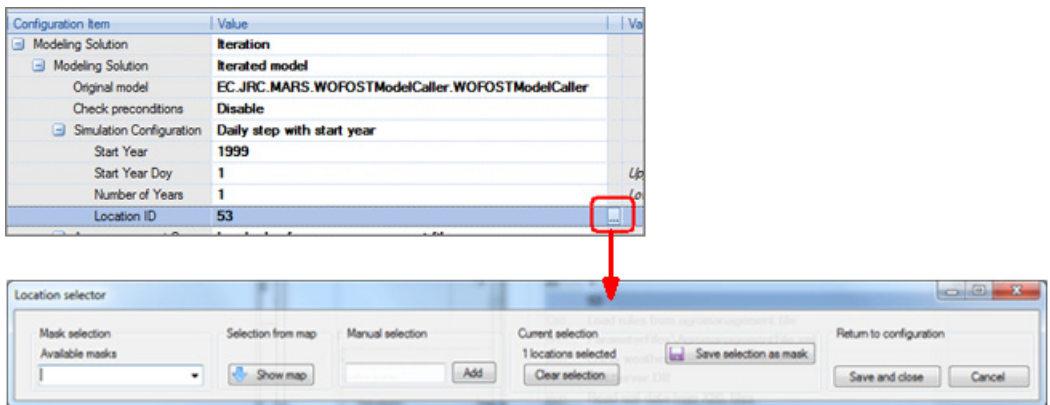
| Configuration Item | Value | Va |
|---|---|---|
| Modeling Solution | Iteration | |
| Modeling Solution | Iterated model | |
| Original model | EC.JRC.MARS.WOFOSTModelCaller.WOFOSTModelCaller | |
| Check preconditions | Disable | |
| Simulation Configuration | Daily step with start year | |
| Start Year | 1999 | |
| Start Year Doy | 1 | Up |
| Number of Years | 1 | Lo |
| Location ID | 53 | ... |

Location selector

Mask selection
Available masks

Selection from map
Show map

Manual selection
Add

Current selection
1 locations selected
Save selection as mask
Clear selection

Return to configuration
Save and close
Cancel